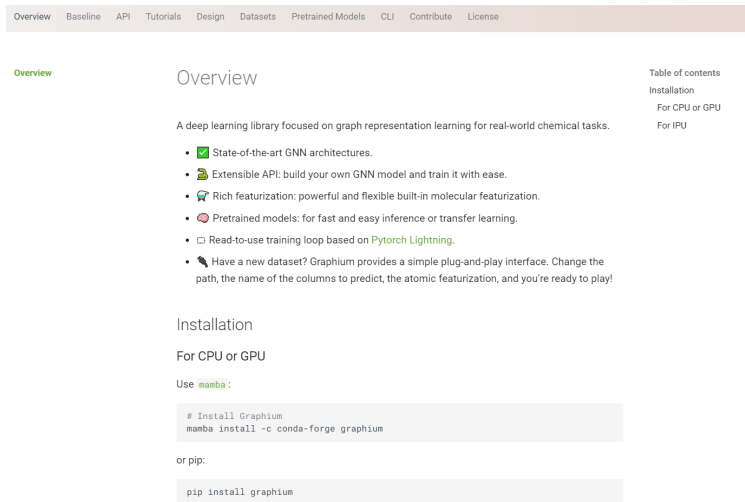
Overview Baseline API Tutorials Design Datasets Pretrained Models CLI Contribute License

Overview

Overview

A deep learning library focused on graph representation learning for real-world chemical tasks.

- ✅ State-of-the-art GNN architectures.
- 🐍 Extensible API: build your own GNN model and train it with ease.
- ⚗️ Rich featurization: powerful and flexible built-in molecular featurization.
- 🧠 Pretrained models: for fast and easy inference or transfer learning.
- ⮔ Read-to-use training loop based on Pytorch Lightning.
- 🔌 Have a new dataset? Graphium provides a simple plug-and-play interface. Change the path, the name of the columns to predict, the atomic featurization, and you're ready to play!

Installation

For CPU or GPU

Use mamba:

```
# Install Graphium
mamba install -c conda-forge graphium
```

or pip:

```
pip install graphium
```

Table of contents
Installation
For CPU or GPU
For IPU